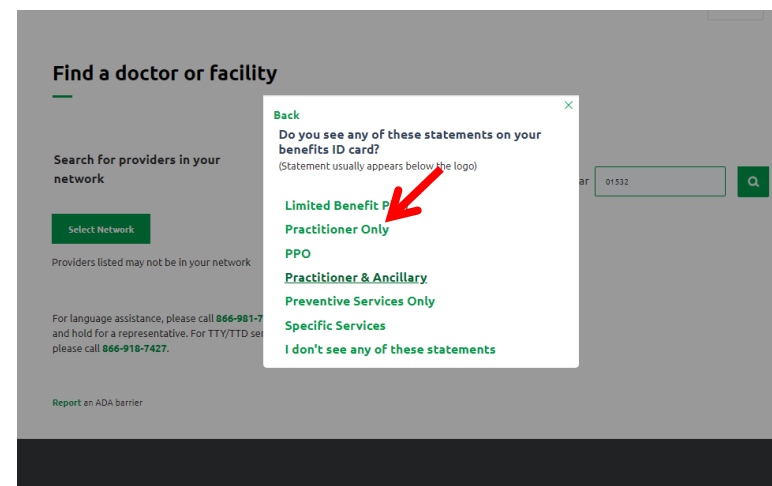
Find a doctor or facility

Search for providers in your network

Select Network

Providers listed may not be in your network

For language assistance, please call 866-981-7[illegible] and hold for a representative. For TTY/TTD se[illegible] please call 866-918-7427.

Report an ADA barrier

ar 01532

Back

×

Do you see any of these statements on your benefits ID card?

(Statement usually appears below the logo)

Limited Benefit P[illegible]

Practitioner Only

PPO

Practitioner & Ancillary

Preventive Services Only

Specific Services

I don't see any of these statements